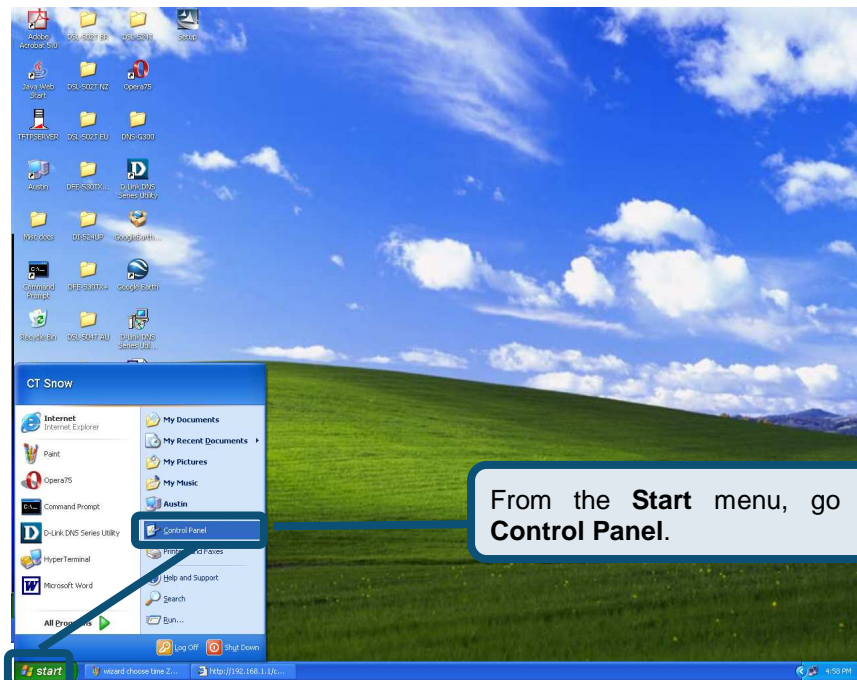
Adobe Acrobat 5.0
DSL-502T BR
DSL-G2??
Setup
Java Web Start
DSL-502T NZ
Opera75
TFTPSERVER
DSL-502T EU
DNS-G300
Austin
DFE-530TX+
D-Link DNS Series Utility
Misc docs
DI-524UP
GoogleEarth...
Command Prompt
DFE-530TX+
Google Earth
Recycle Bin
DSL-502T AU
D-Link DNS Series Uti...

CT Snow

Internet
Internet Explorer
Paint
Opera75
Command Prompt
D-Link DNS Series Utility
HyperTerminal
Microsoft Word
All Programs

My Documents
My Recent Documents
My Pictures
My Music
Austin
Control Panel
Printers and Faxes
Help and Support
Search
Run...

Log Off
Shut Down

start
wizard choose time Z...
http://192.168.1.1/c...
4:58 PM

From the **Start** menu, go **Control Panel**.